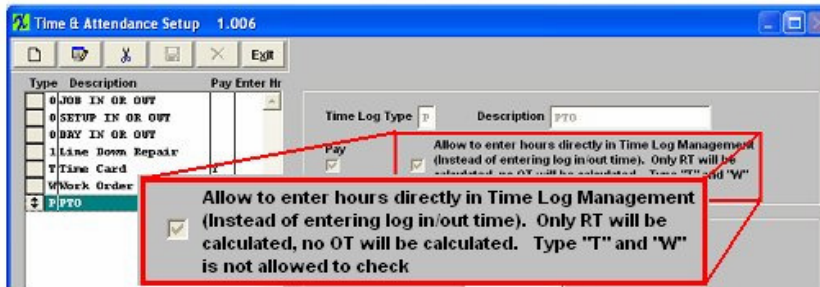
Time & Attendance Setup 1.006

Exit

| Type | Description | Pay | Enter Hr |
|---|---|---|---|
| 0 | JOB IN OR OUT | | |
| 0 | SETUP IN OR OUT | | |
| 0 | BRY IN OR OUT | | |
| 1 | Line Down Repair | | |
| T | Time Card | 1 | |
| W | Work Order | | |
| P | PTO | | |

Time Log Type P Description PTO

Pay

Allow to enter hours directly in Time Log Management (Instead of entering log in/out time). Only RT will be calculated, no OT will be calculated. Type "T" and "W"

Allow to enter hours directly in Time Log Management (Instead of entering log in/out time). Only RT will be calculated, no OT will be calculated. Type "T" and "W" is not allowed to check